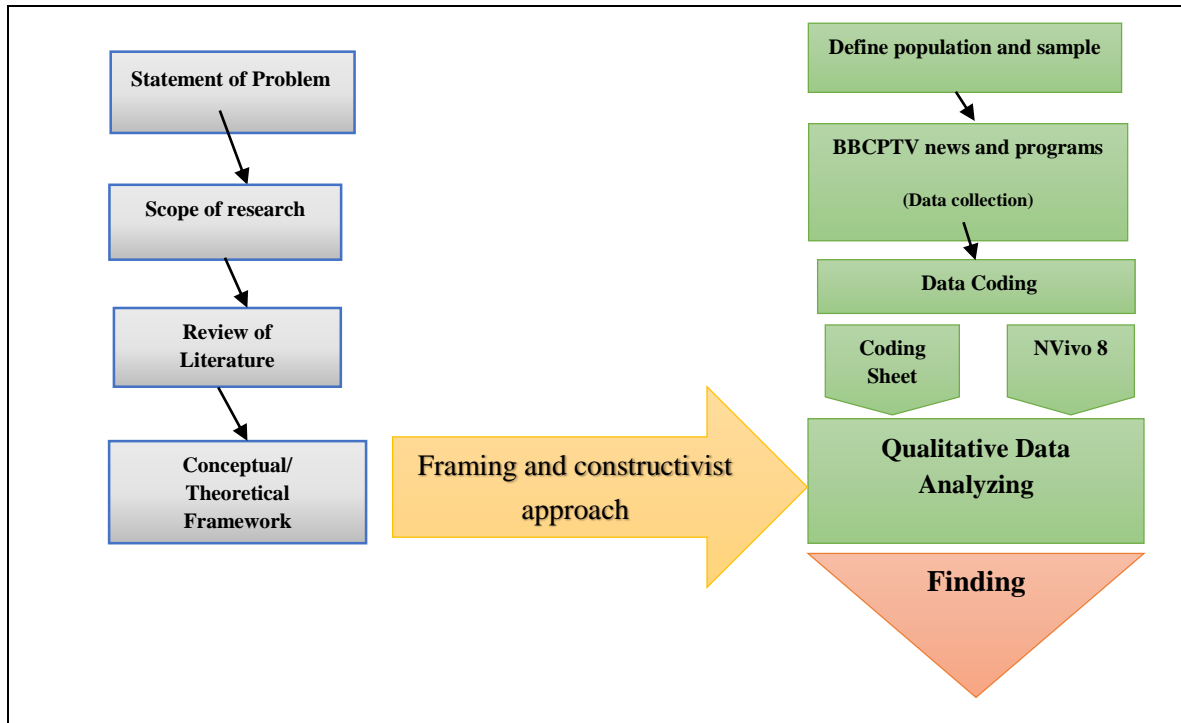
Statement of Problem

Scope of research

Review of Literature

Conceptual/ Theoretical Framework

Framing and constructivist approach

Define population and sample

BBCPTV news and programs

(Data collection)

Data Coding

Coding Sheet

NVivo 8

Qualitative Data Analyzing

Finding